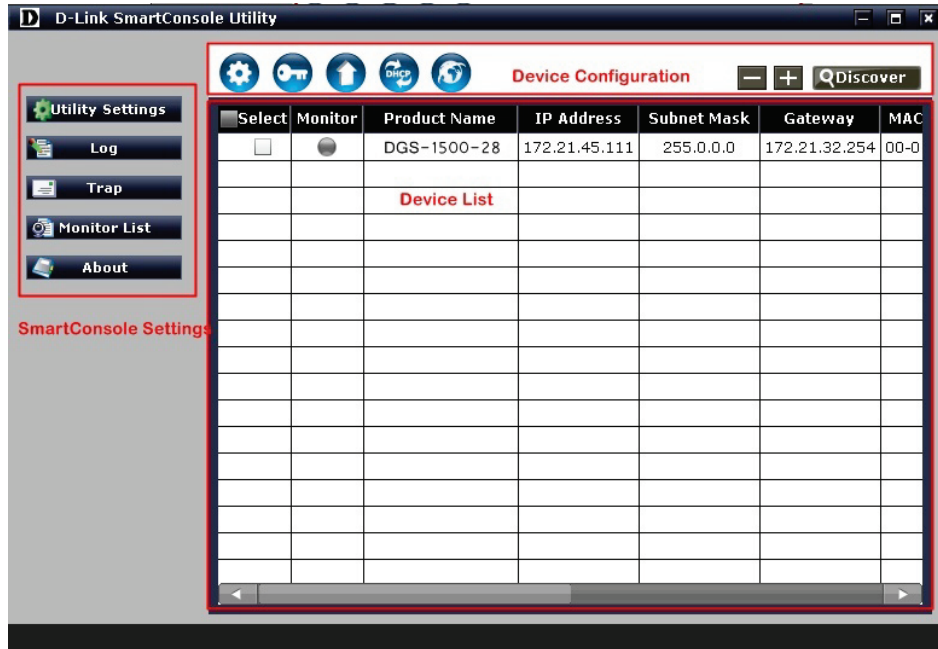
D D-Link SmartConsole Utility

DHCP

Device Configuration

Discover

Utility Settings
Log
Trap
Monitor List
About

SmartConsole Settings

| Select | Monitor | Product Name | IP Address | Subnet Mask | Gateway | MAC |
|---|---|---|---|---|---|---|
| | | DGS-1500-28 | 172.21.45.111 | 255.0.0.0 | 172.21.32.254 | 00-0 |

Device List